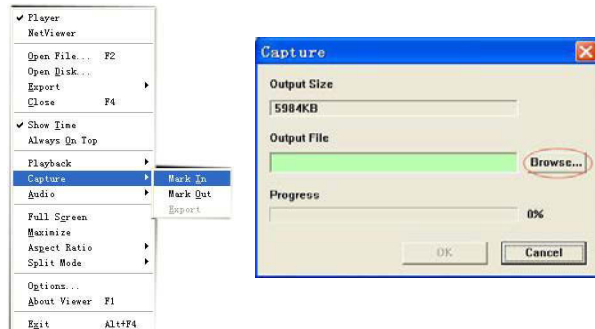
✔ Player
NetViewer
Open File... F2
Open Disk...
Export
Close F4
✔ Show Time
Always On Top
Playback
Capture
Audio
Full Screen
Maximize
Aspect Ratio
Split Mode
Options...
About Viewer F1
Exit Alt+F4

Mark In
Mark Out
Export

Capture
Output Size
5984KB
Output File
Browse...
Progress
0%
OK
Cancel